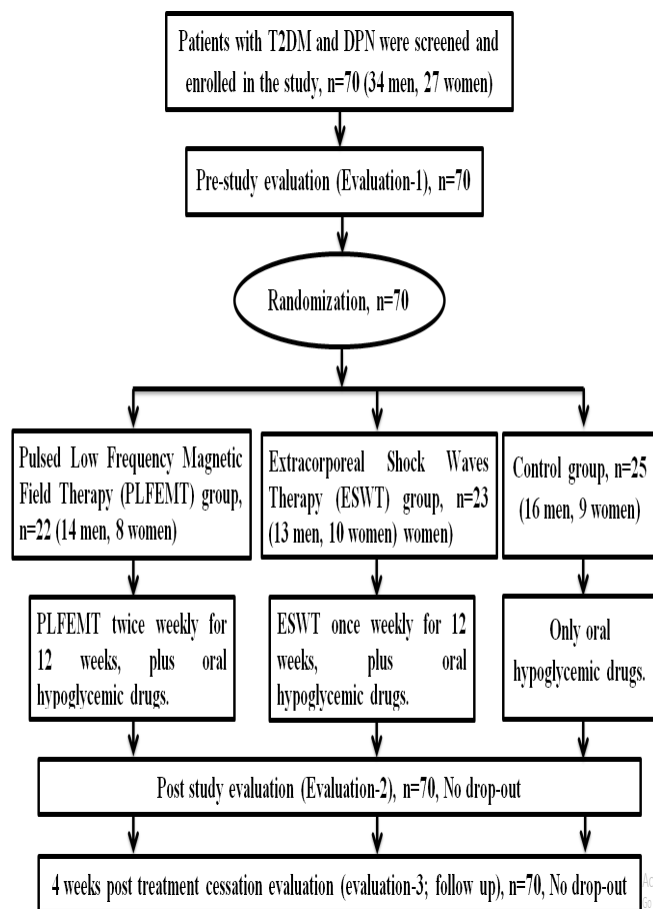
Patients with T2DM and DPN were screened and enrolled in the study, n=70 (34 men, 27 women)

Pre-study evaluation (Evaluation-1), n=70

Randomization, n=70

Pulsed Low Frequency Magnetic Field Therapy (PLFEMT) group, n=22 (14 men, 8 women)

Extracorporeal Shock Waves Therapy (ESWT) group, n=23 (13 men, 10 women) women)

Control group, n=25 (16 men, 9 women)

PLFEMT twice weekly for 12 weeks, plus oral hypoglycemic drugs.

ESWT once weekly for 12 weeks, plus oral hypoglycemic drugs.

Only oral hypoglycemic drugs.

Post study evaluation (Evaluation-2), n=70, No drop-out

4 weeks post treatment cessation evaluation (evaluation-3; follow up), n=70, No drop-out